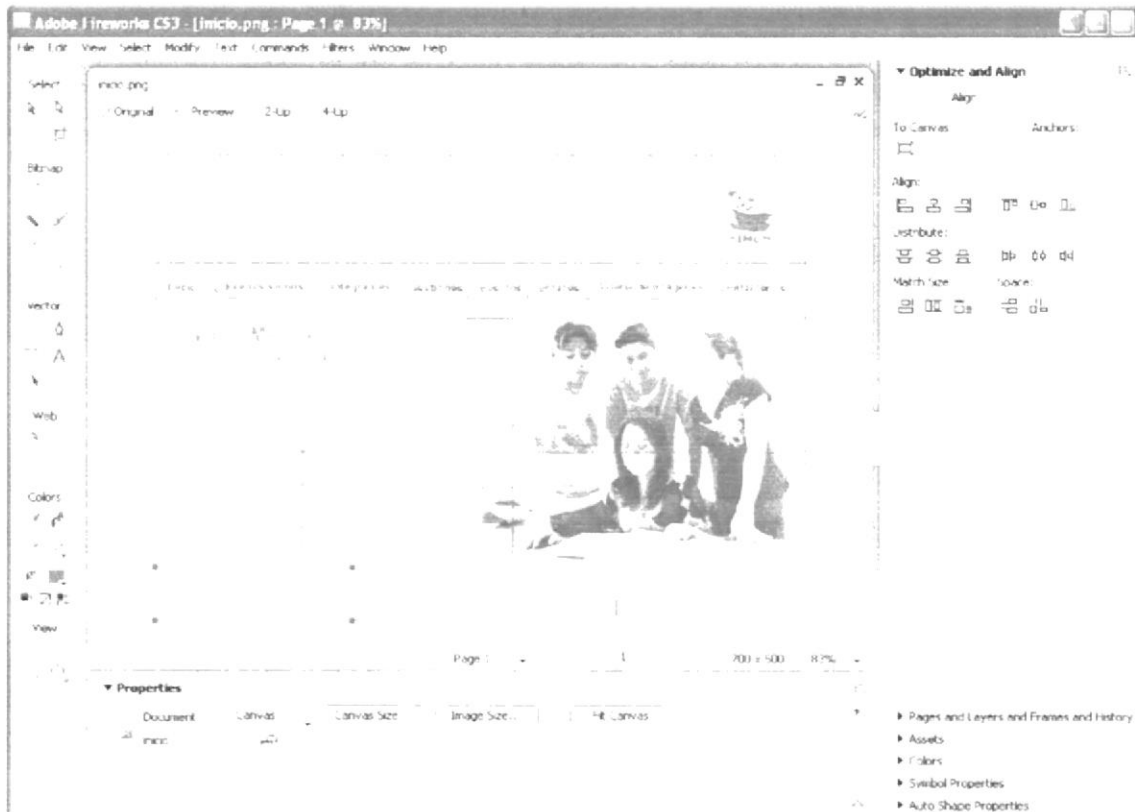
Adobe Fireworks CS3 - [inicio.png : Page 1 @ 83%]

File Edit View Select Modify Text Commands Filters Window Help

Select

Bitmap

Vector

Web

Colors

View

inicio.png

Original Preview 2-Up 4-Up

Page 1 1 700 x 500 83%

▼ Properties

Document Canvas Canvas Size Image Size... Fit Canvas

inicio

▼ Optimize and Align

Align

To Canvas Anchors:

Align:

Distribute:

Match Size Space:

▶ Pages and Layers and Frames and History

▶ Assets

▶ Colors

▶ Symbol Properties

▶ Auto Shape Properties